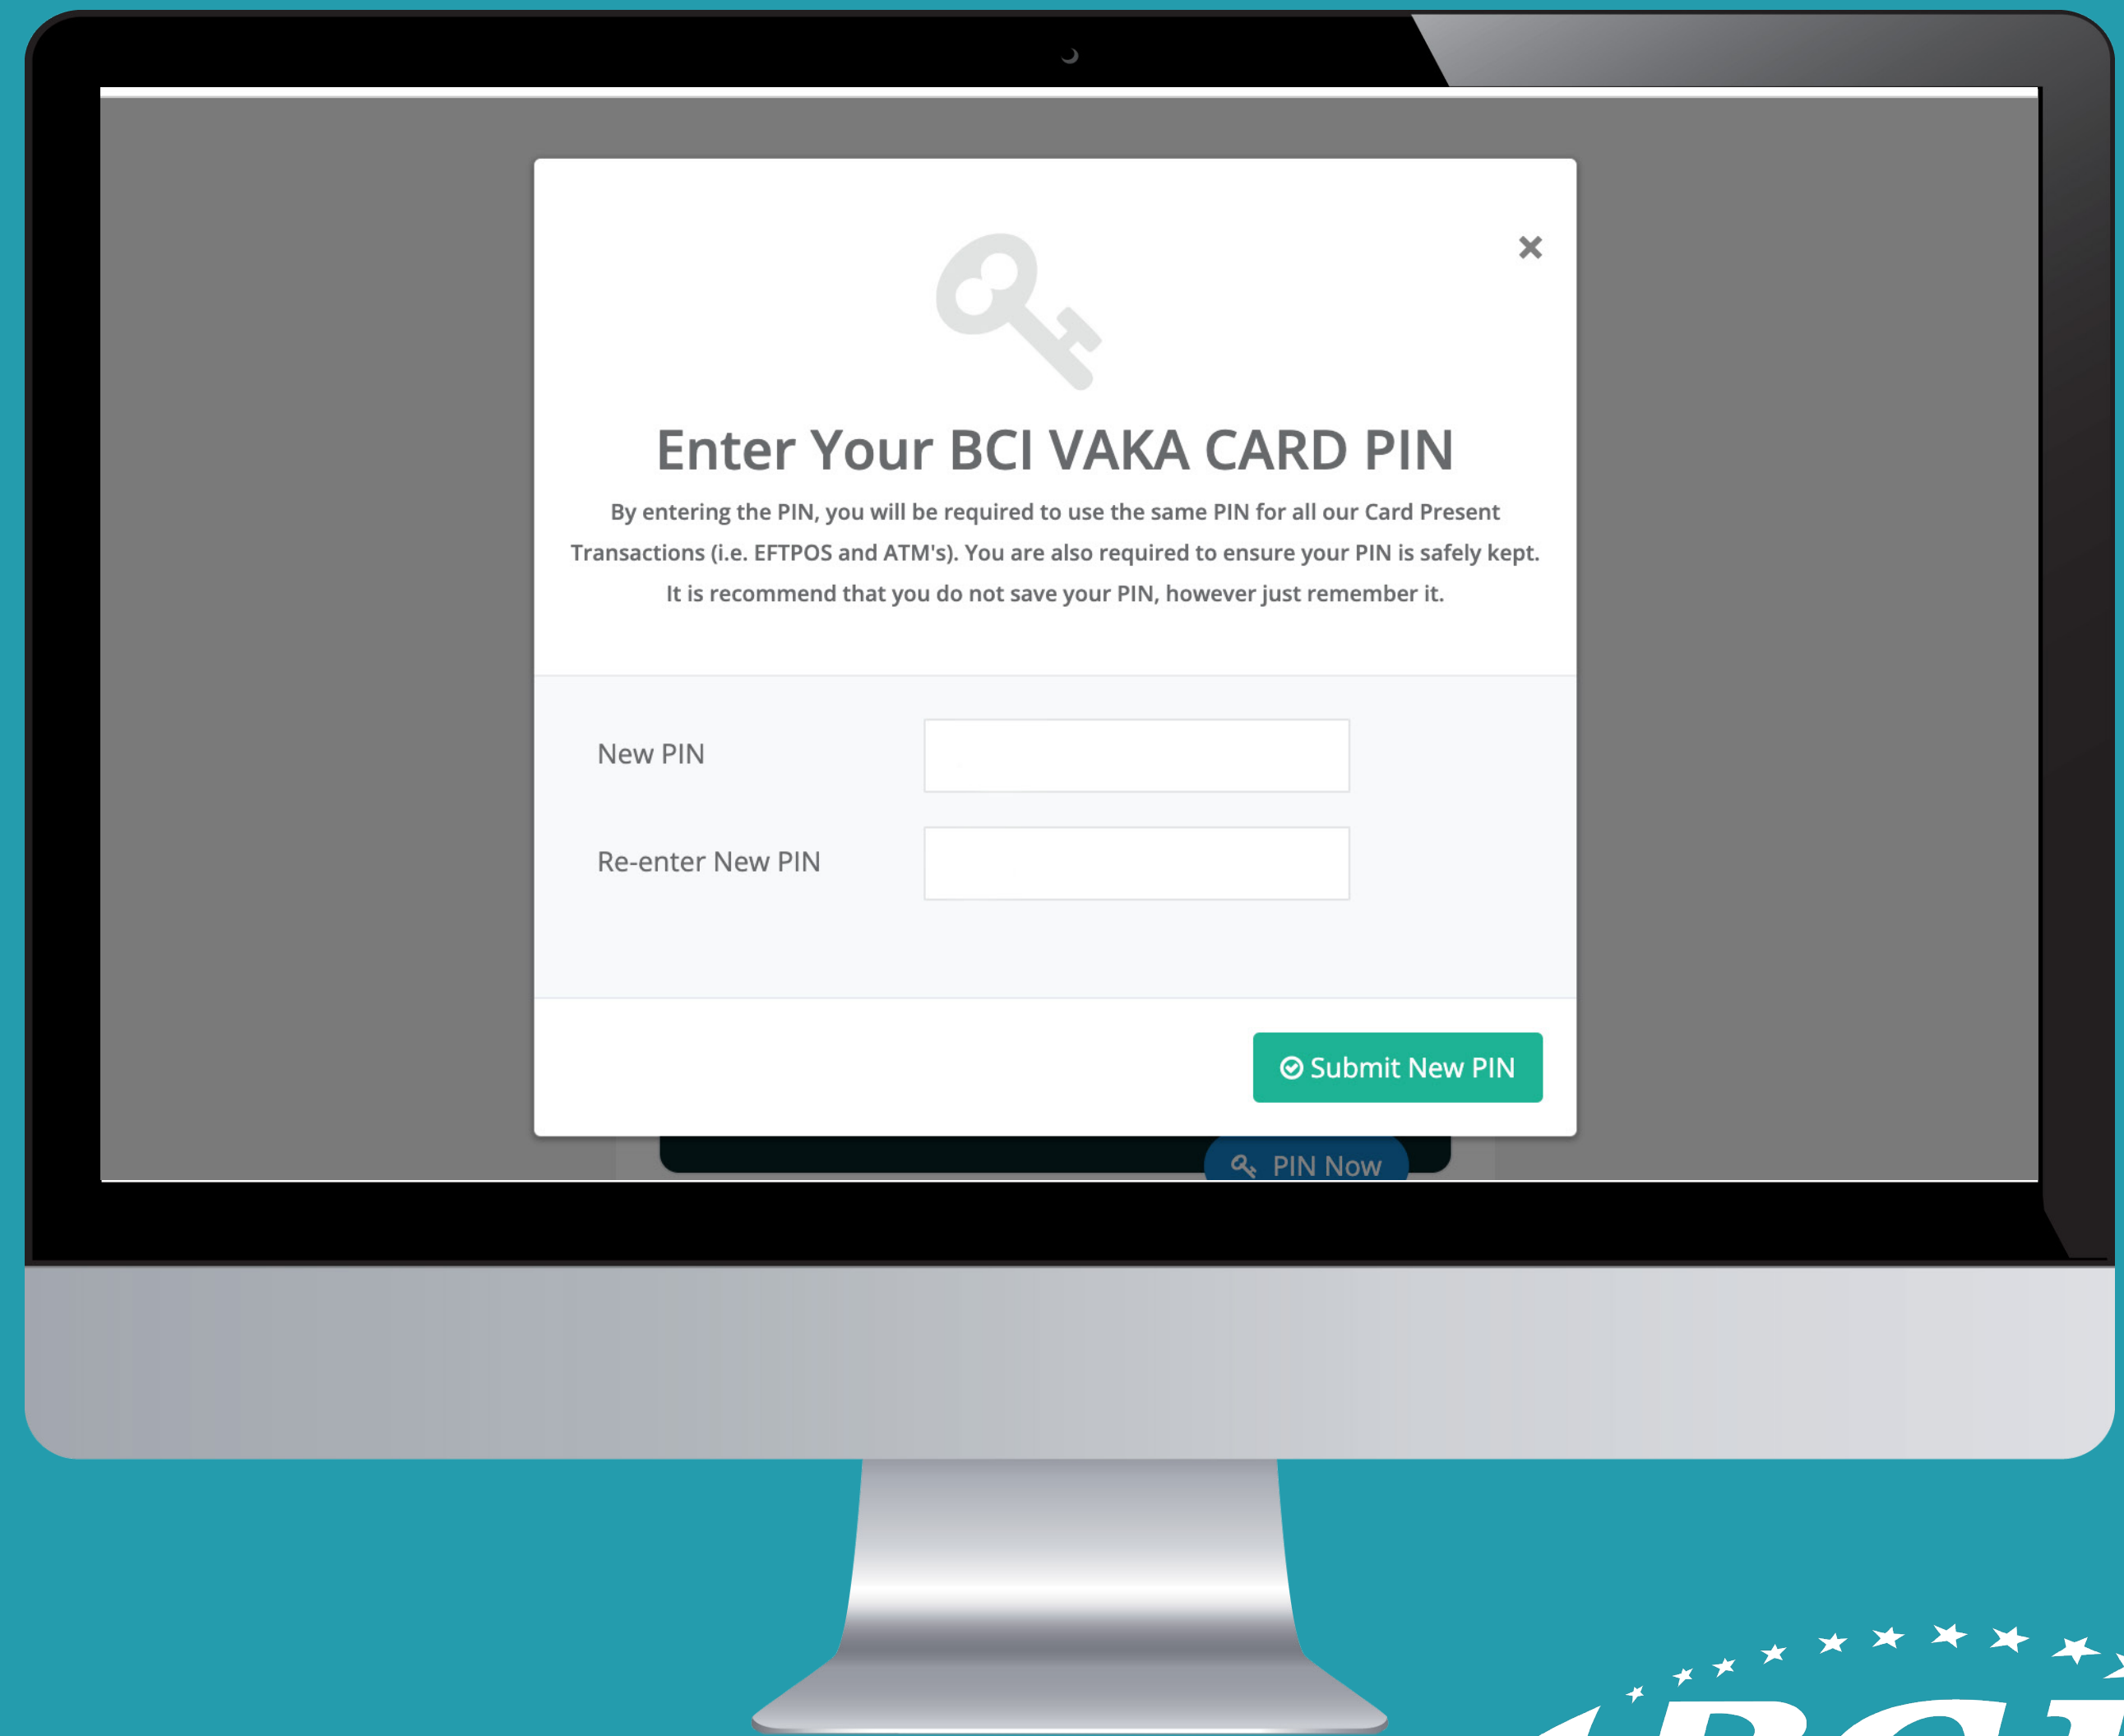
×

Enter Your BCI VAKA CARD PIN

By entering the PIN, you will be required to use the same PIN for all our Card Present Transactions (i.e. EFTPOS and ATM's). You are also required to ensure your PIN is safely kept. It is recommend that you do not save your PIN, however just remember it.

New PIN

Re-enter New PIN

Submit New PIN

PIN Now

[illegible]